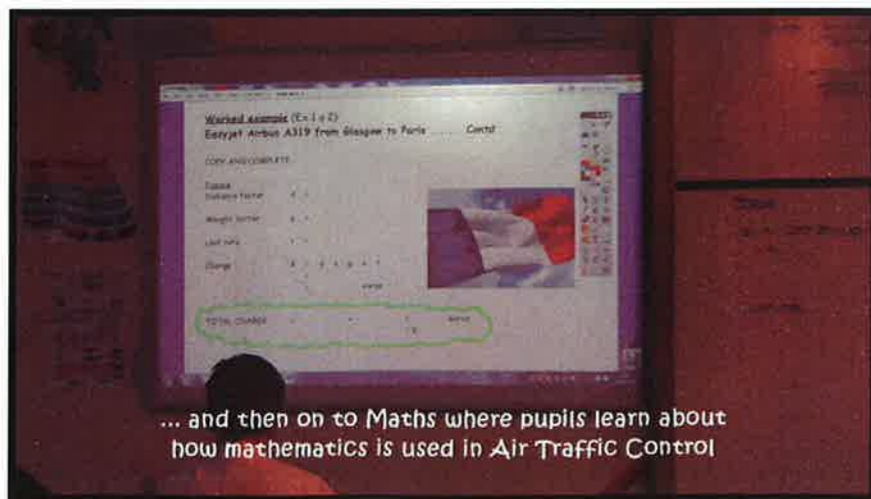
Worked example (Ex 1 a 2)
Easyjet Airbus A319 from Glasgow to Paris ..... Contd

COPY AND COMPLETE

France
Distance factor

Weight factor

Unit rate

Charge

TOTAL CHARGE

... and then on to Maths where pupils learn about how mathematics is used in Air Traffic Control